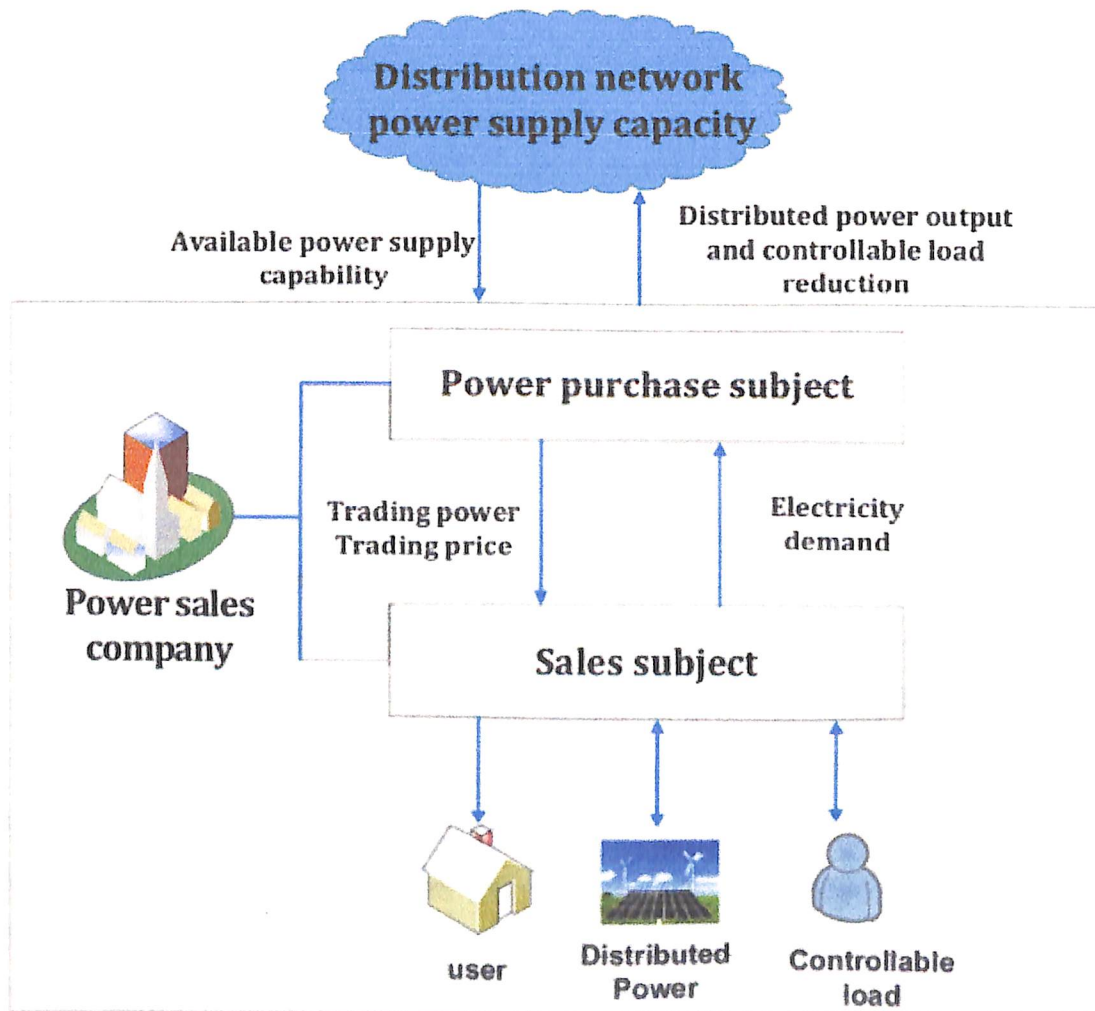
Distribution network power supply capacity

Available power supply capability

Distributed power output and controllable load reduction

Power purchase subject

Power sales company

Trading power
Trading price

Electricity demand

Sales subject

user

Distributed Power

Controllable load